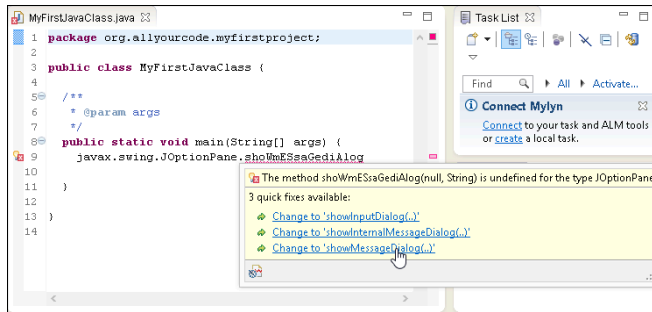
MyFirstJavaClass.java ☒

1 package org.allyourcode.myfirstproject;
2
3 public class MyFirstJavaClass {
4
5 /**
6 * @param args
7 */
8 public static void main(String[] args) {
9 javax.swing.JOptionPane.showWmESsaGediAlog
10
11 }
12
13 }
14

Task List ☒

Find
All
Activate...

Connect Mylyn
Connect to your task and ALM tools or create a local task.

The method shoWmESsaGediAlog(null, String) is undefined for the type JOptionPane
3 quick fixes available:
Change to 'showInputDialog(..)'
Change to 'showInternalMessageDialog(..)'
Change to 'showMessageDialog(..)'